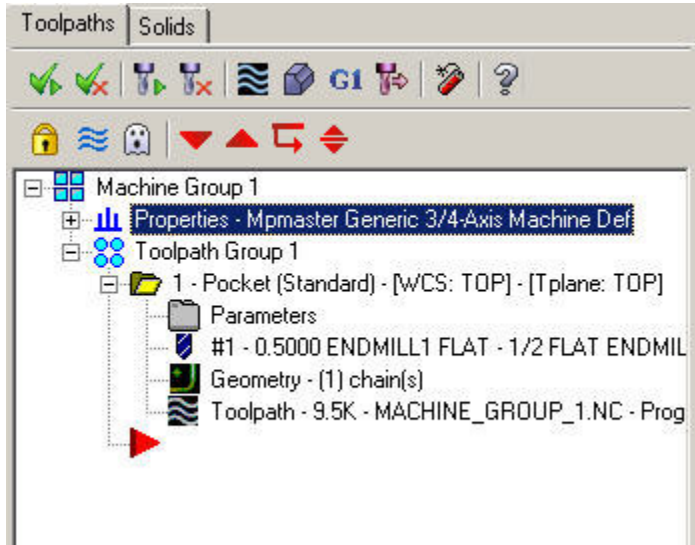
Toolpaths | Solids

G1

Machine Group 1
Properties - Mpmaster Generic 3/4-Axis Machine Def
Toolpath Group 1
1 - Pocket (Standard) - [WCS: TOP] - [Tplane: TOP]
Parameters
#1 - 0.5000 ENDMILL1 FLAT - 1/2 FLAT ENDMIL
Geometry - (1) chain(s)
Toolpath - 9.5K - MACHINE_GROUP_1.NC - Prog